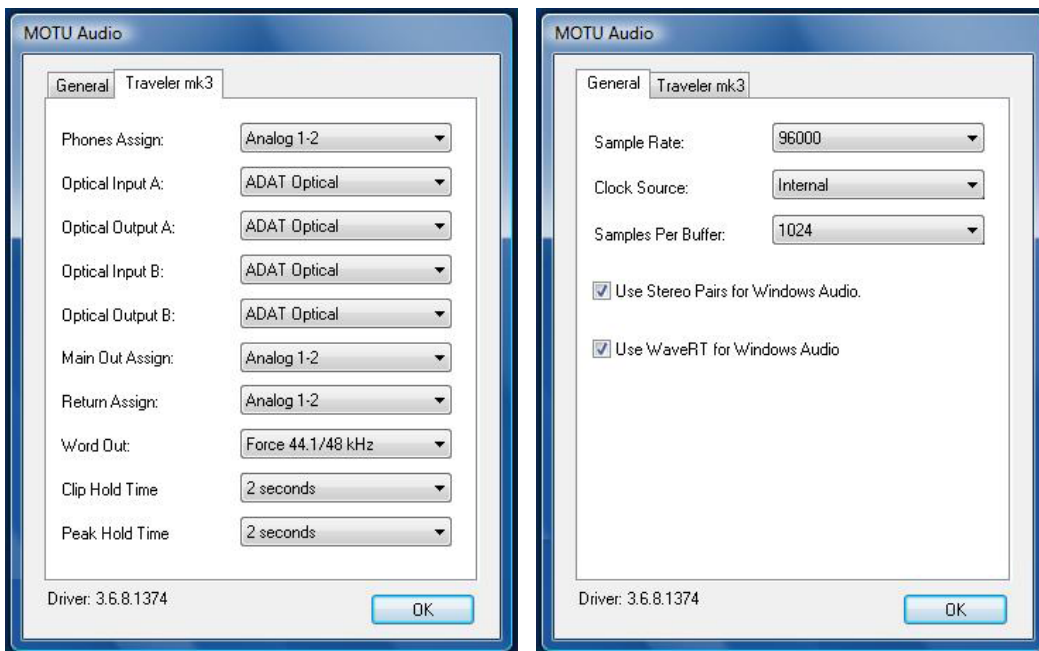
MOTU Audio

General | Traveler mk3

Phones Assign: Analog 1-2
Optical Input A: ADAT Optical
Optical Output A: ADAT Optical
Optical Input B: ADAT Optical
Optical Output B: ADAT Optical
Main Out Assign: Analog 1-2
Return Assign: Analog 1-2
Word Out: Force 44.1/48 kHz
Clip Hold Time 2 seconds
Peak Hold Time 2 seconds

Driver: 3.6.8.1374

OK

MOTU Audio

General | Traveler mk3

Sample Rate: 96000
Clock Source: Internal
Samples Per Buffer: 1024

Use Stereo Pairs for Windows Audio.

Use WaveRT for Windows Audio

Driver: 3.6.8.1374

OK